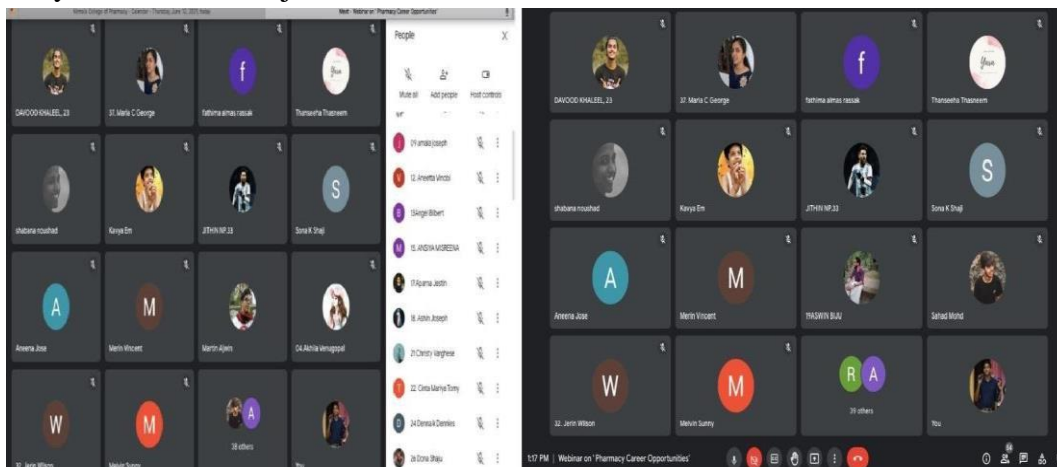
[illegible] College of Pharmacy - Calendar - Thursday, June 10, 2021 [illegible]

Meet - Webinar on 'Pharmacy Career Opportunities'

DAVOOD KHALEEL_23
37. Maria C George
fathima almas rassak
Thanseeha Thasneem
shabana noushad
Kavya Em
JITHIN NP.33
Sona K Shaji
Aneena Jose
Merin Vincent
Martin Aljeris
04.Akhila Venugopal
W
M
38 others
You

People
Mute all
Add people
Host controls
19.amala joseph
12. Aneetta Vincint
13Angel Bilbert
15. ANISHA MOREENA
17.Aparna Jestin
18. Ashin Joseph
21.Christy Varghese
22. Cinta Mariya Tomy
24.Dennis.K.Dennies
26.Dona Shaju

DAVOOD KHALEEL_23
37. Maria C George
fathima almas rassak
Thanseeha Thasneem
shabana noushad
Kavya Em
JITHIN NP.33
Sona K Shaji
Aneena Jose
Merin Vincent
YASWIN BIJU
Sahad Mohd
32. Jerin Wilson
Melvin Sunny
39 others
You

1:17 PM | Webinar on 'Pharmacy Career Opportunities'